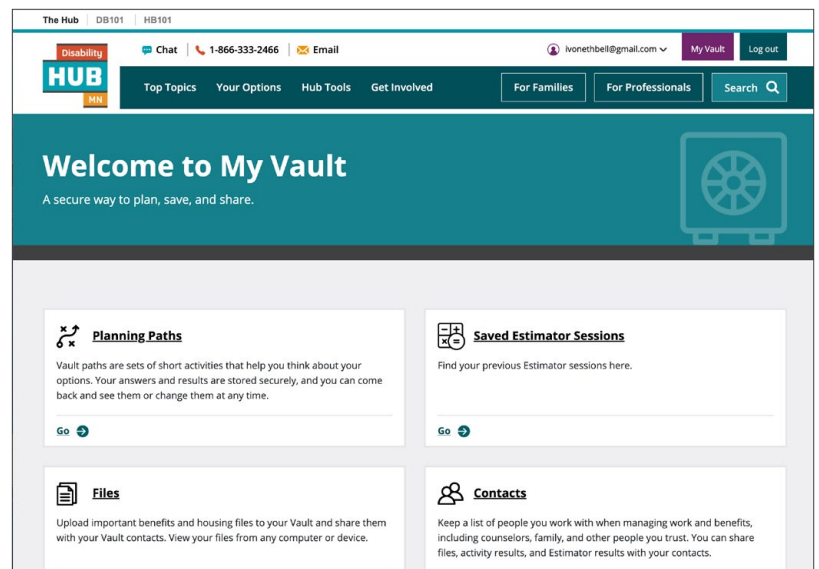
The Hub | DB101 | HB101

Disability
HUB
MN

Chat | 1-866-333-2466 | Email

ivonethbell@gmail.com

My Vault

Log out

Top Topics Your Options Hub Tools Get Involved

For Families

For Professionals

Search

Welcome to My Vault

A secure way to plan, save, and share.

Planning Paths

Vault paths are sets of short activities that help you think about your options. Your answers and results are stored securely, and you can come back and see them or change them at any time.

Go

Saved Estimator Sessions

Find your previous Estimator sessions here.

Go

Files

Upload important benefits and housing files to your Vault and share them with your Vault contacts. View your files from any computer or device.

Contacts

Keep a list of people you work with when managing work and benefits, including counselors, family, and other people you trust. You can share files, activity results, and Estimator results with your contacts.